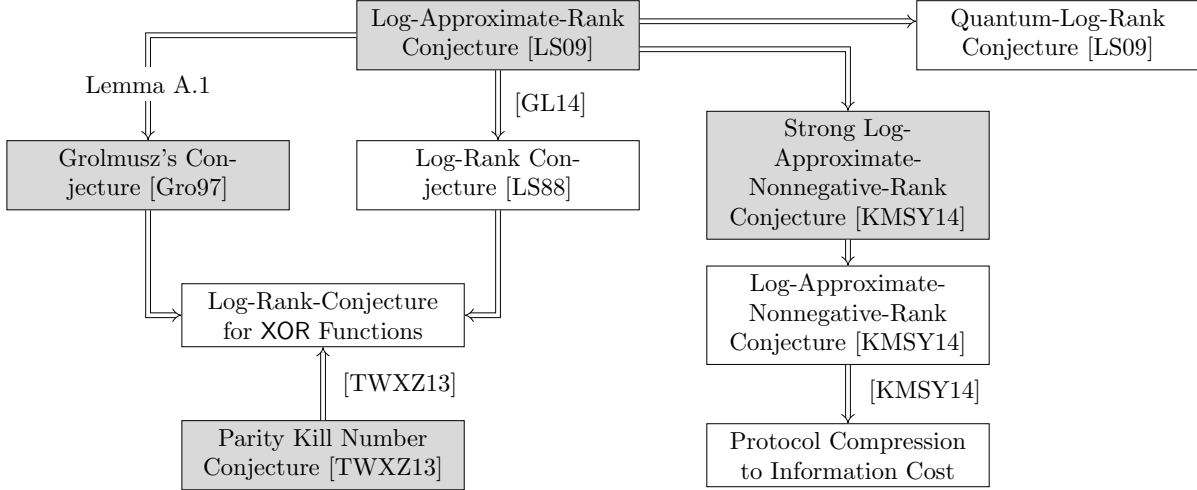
Log-Approximate-Rank Conjecture [LS09]

Quantum-Log-Rank Conjecture [LS09]

Lemma A.1

[GL14]

Grolmusz's Conjecture [Gro97]

Log-Rank Conjecture [LS88]

Strong Log-Approximate-Nonnegative-Rank Conjecture [KMSY14]

Log-Approximate-Nonnegative-Rank Conjecture [KMSY14]

Log-Rank-Conjecture for XOR Functions

[TWXZ13]

[KMSY14]

Parity Kill Number Conjecture [TWXZ13]

Protocol Compression to Information Cost